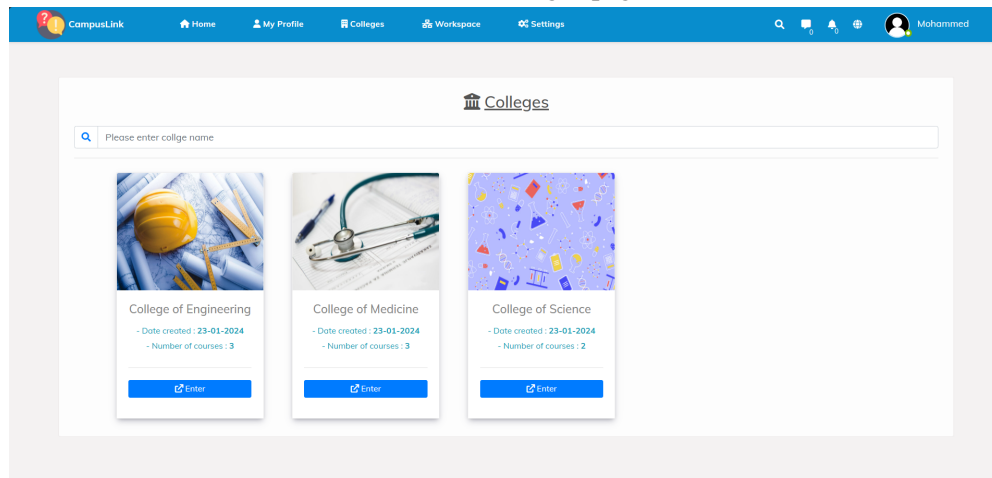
CampusLink Home My Profile Colleges Workspace Settings 0 0 Mohammed

Colleges

Please enter collge name

College of Engineering
- Date created : 23-01-2024
- Number of courses : 3
Enter

College of Medicine
- Date created : 23-01-2024
- Number of courses : 3
Enter

College of Science
- Date created : 23-01-2024
- Number of courses : 2
Enter